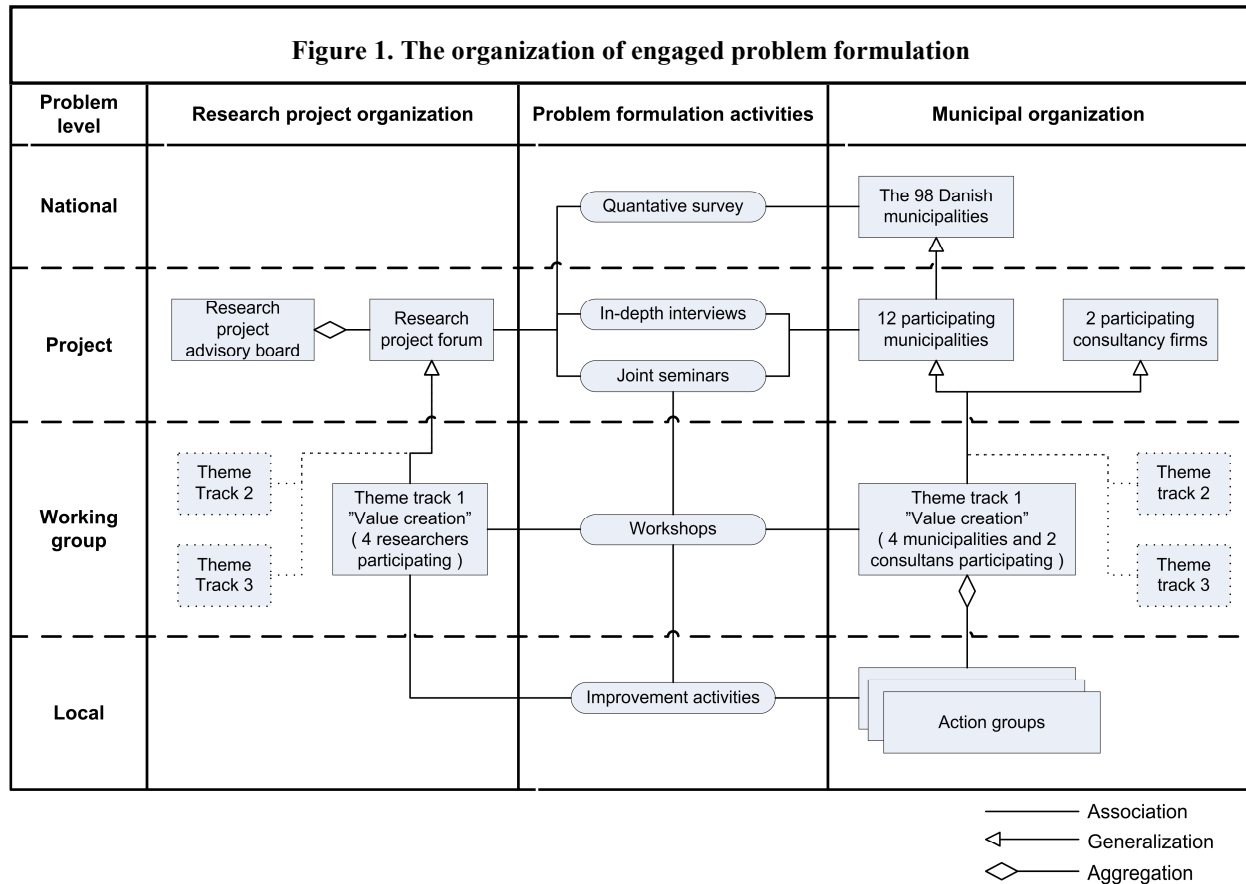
Figure 1. The organization of engaged problem formulation

| Problem level | Research project organization | Problem formulation activities | Municipal organization |
|---|---|---|---|
| National | | Quantative survey | The 98 Danish municipalities |
| Project | Research project advisory board; Research project forum | In-depth interviews; Joint seminars | 12 participating municipalities; 2 participating consultancy firms |
| Working group | Theme Track 2; Theme Track 3; Theme track 1 "Value creation" ( 4 researchers participating ) | Workshops | Theme track 1 "Value creation" ( 4 municipalities and 2 consultans participating ); Theme track 2; Theme track 3 |
| Local | | Improvement activities | Action groups |

Association
Generalization
Aggregation